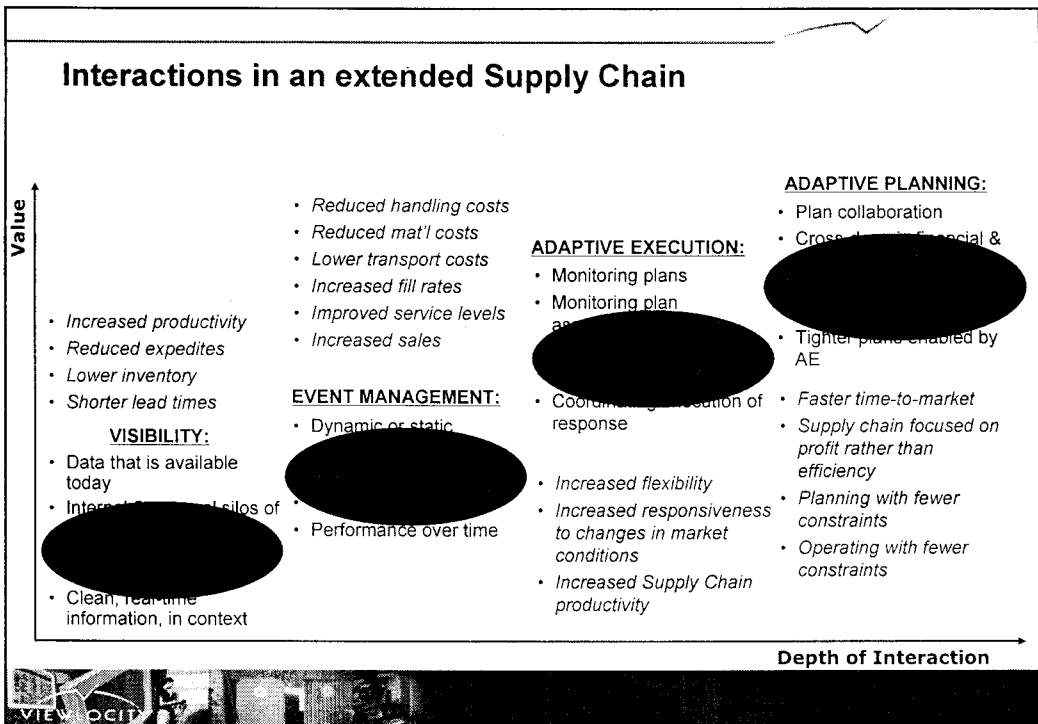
Interactions in an extended Supply Chain

Value

• Increased productivity
• Reduced expedites
• Lower inventory
• Shorter lead times

VISIBILITY:
• Data that is available today
• Internal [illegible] silos of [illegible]
• Clean, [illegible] information, in context

• Reduced handling costs
• Reduced mat'l costs
• Lower transport costs
• Increased fill rates
• Improved service levels
• Increased sales

EVENT MANAGEMENT:
• Dynamic or static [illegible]
• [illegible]
• Performance over time

ADAPTIVE EXECUTION:
• Monitoring plans
• Monitoring plan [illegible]
• Coordinat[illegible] execution of response

• Increased flexibility
• Increased responsiveness to changes in market conditions
• Increased Supply Chain productivity

ADAPTIVE PLANNING:
• Plan collaboration
• Cross-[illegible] financial & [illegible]
• Tighter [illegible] enabled by AE
• Faster time-to-market
• Supply chain focused on profit rather than efficiency
• Planning with fewer constraints
• Operating with fewer constraints

Depth of Interaction

VIEWLOCITY